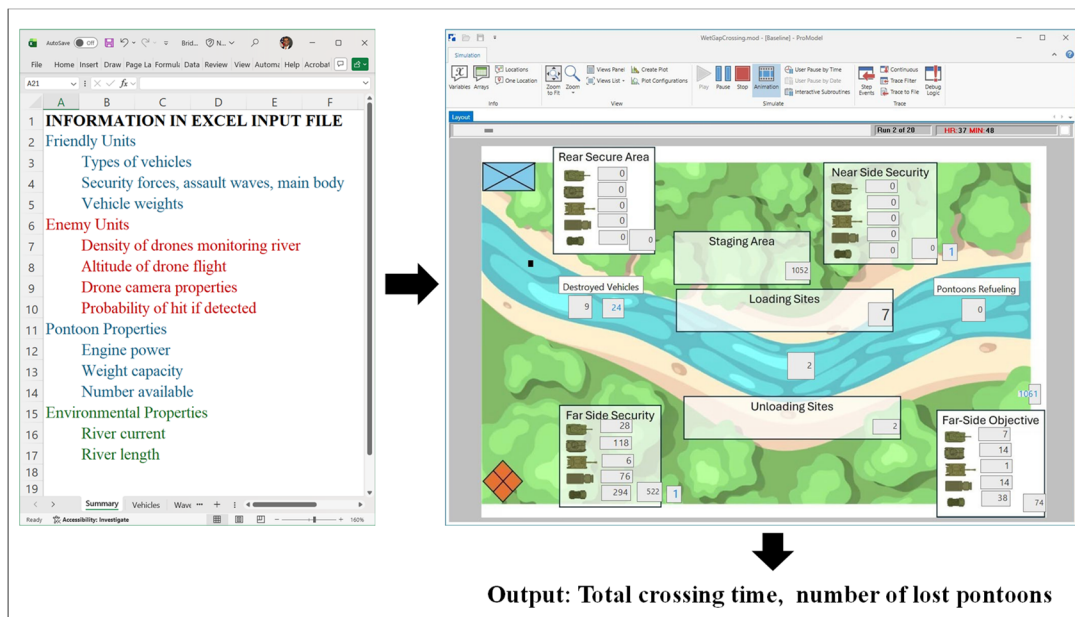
AutoSave Off Brid... N... File Home Insert Draw Page La Formul Data Review View Automa Help Acrobat
A21 $f_x$
| | A | B | C | D | E | F |
|---|---|---|---|---|---|---|
| 1 | INFORMATION IN EXCEL INPUT FILE | | | | | |
| 2 | Friendly Units | | | | | |
| 3 | Types of vehicles | | | | | |
| 4 | Security forces, assault waves, main body | | | | | |
| 5 | Vehicle weights | | | | | |
| 6 | Enemy Units | | | | | |
| 7 | Density of drones monitoring river | | | | | |
| 8 | Altitude of drone flight | | | | | |
| 9 | Drone camera properties | | | | | |
| 10 | Probability of hit if detected | | | | | |
| 11 | Pontoon Properties | | | | | |
| 12 | Engine power | | | | | |
| 13 | Weight capacity | | | | | |
| 14 | Number available | | | | | |
| 15 | Environmental Properties | | | | | |
| 16 | River current | | | | | |
| 17 | River length | | | | | |
| 18 | | | | | | |
| 19 | | | | | | |
Summary Vehicles Wave
Ready Accessibility: Investigate 160%

WetGapCrossing.mod - [Baseline] - ProModel
Simulation
Variables Arrays Locations One Location Info Zoom to Fit Zoom Views Panel Views List Create Plot Plot Configurations View Play Pause Stop Animation User Pause by Time User Pause by Date Interactive Subroutines Simulate Step Events Continuous Trace Filter Trace to File Debug Logic Trace
Layout
Run 2 of 20 HR: 37 MIN: 48
Rear Secure Area 0 0 0 0 0 0
Near Side Security 0 0 0 0 0 0 1
Staging Area 1052
Destroyed Vehicles 9 24
Loading Sites 7
Pontoons Refueling 0
2
1061
Unloading Sites 2
Far Side Security 28 118 6 76 294 522 1
Far-Side Objective 7 14 1 14 38 74

Output: Total crossing time, number of lost pontoons